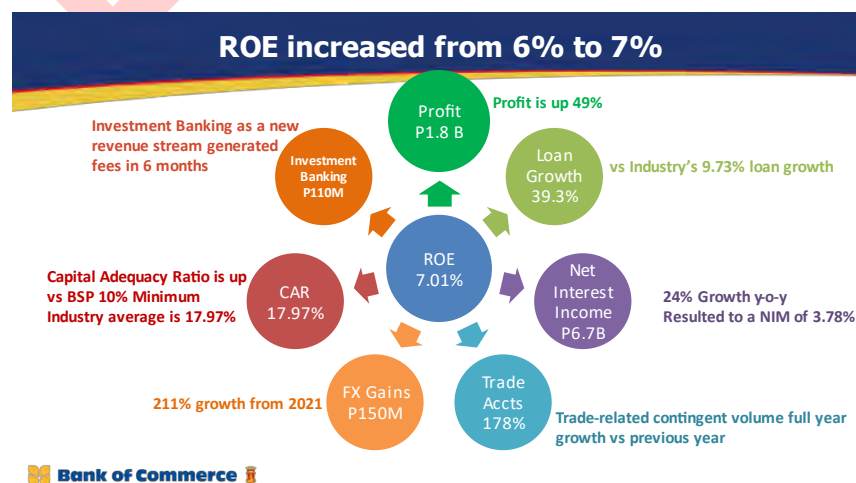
ROE increased from 6% to 7%

ROE
7.01%

Profit
P1.8 B

Profit is up 49%

Loan
Growth
39.3%

vs Industry's 9.73% loan growth

Net
Interest
Income
P6.7B

24% Growth y-o-y
Resulted to a NIM of 3.78%

Trade
Accts
178%

Trade-related contingent volume full year growth vs previous year

FX Gains
P150M

211% growth from 2021

CAR
17.97%

Capital Adequacy Ratio is up vs BSP 10% Minimum Industry average is 17.97%

Investment
Banking
P110M

Investment Banking as a new revenue stream generated fees in 6 months

Bank of Commerce